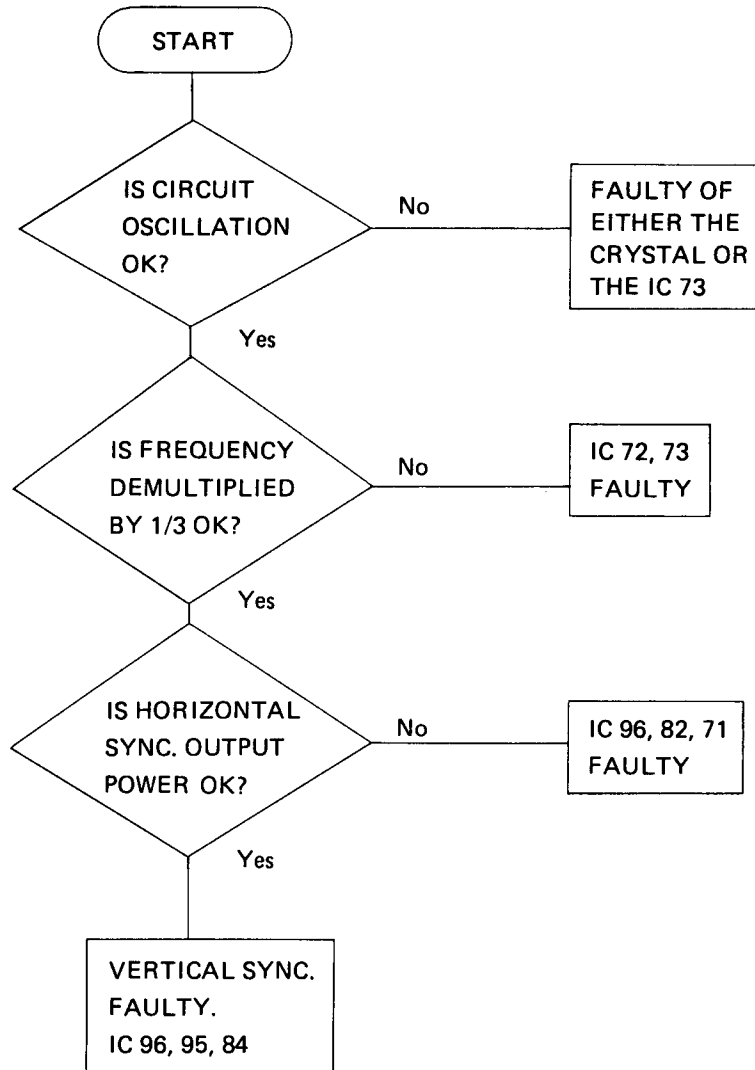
START

IS CIRCUIT OSCILLATION OK?

No

FAULTY OF EITHER THE CRYSTAL OR THE IC 73

Yes

IS FREQUENCY DEMULTIPLIED BY 1/3 OK?

No

IC 72, 73 FAULTY

Yes

IS HORIZONTAL SYNC. OUTPUT POWER OK?

No

IC 96, 82, 71 FAULTY

Yes

VERTICAL SYNC. FAULTY. IC 96, 95, 84